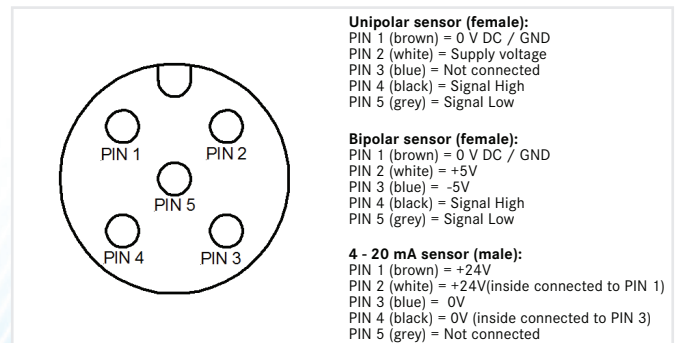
PIN 1
PIN 2
PIN 5
PIN 4
PIN 3

**Unipolar sensor (female):**
PIN 1 (brown) = 0 V DC / GND
PIN 2 (white) = Supply voltage
PIN 3 (blue) = Not connected
PIN 4 (black) = Signal High
PIN 5 (grey) = Signal Low

**Bipolar sensor (female):**
PIN 1 (brown) = 0 V DC / GND
PIN 2 (white) = +5V
PIN 3 (blue) = -5V
PIN 4 (black) = Signal High
PIN 5 (grey) = Signal Low

**4 - 20 mA sensor (male):**
PIN 1 (brown) = +24V
PIN 2 (white) = +24V(inside connected to PIN 1)
PIN 3 (blue) = 0V
PIN 4 (black) = 0V (inside connected to PIN 3)
PIN 5 (grey) = Not connected